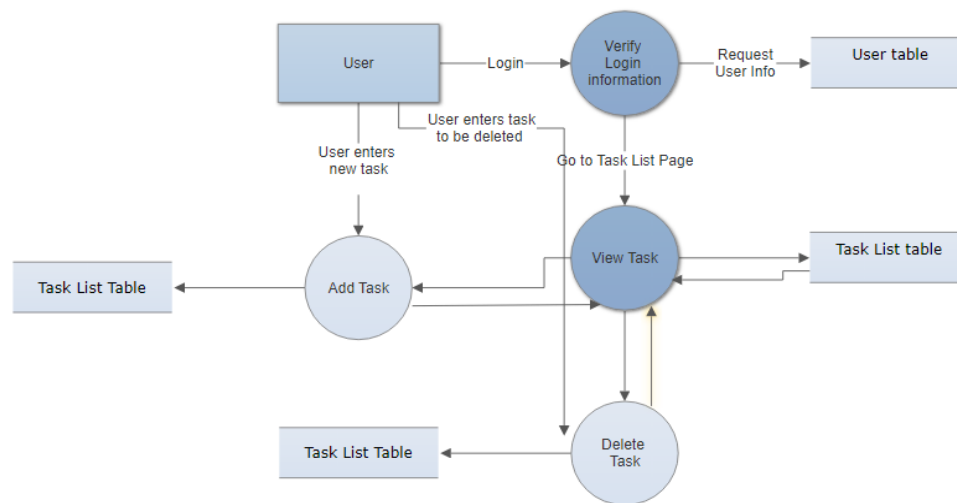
User

Login

Verify Login information

Request User Info

User table

User enters task to be deleted

User enters new task

Go to Task List Page

View Task

Task List table

Task List Table

Add Task

Task List Table

Delete Task